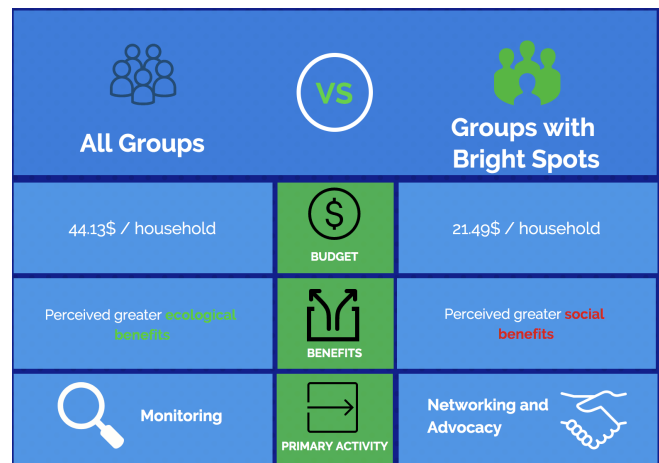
VS

All Groups

Groups with Bright Spots

| 44.13$ / household | BUDGET | 21.49$ / household |
|---|---|---|
| Perceived greater ecological benefits | BENEFITS | Perceived greater social benefits |
| Monitoring | PRIMARY ACTIVITY | Networking and Advocacy |